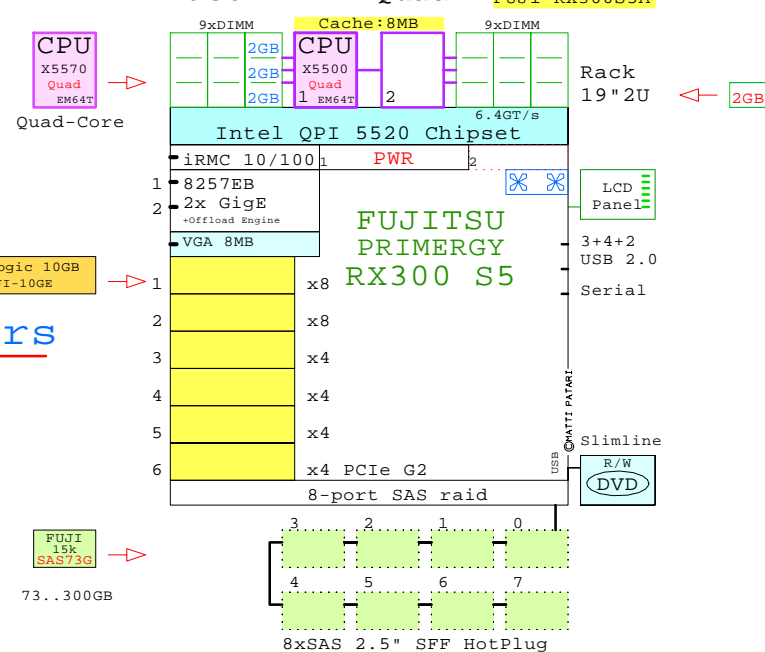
Cache:8MB
9xDIMM
9xDIMM
CPU
X5570
Quad
EM64T
Quad-Core
2GB
2GB
2GB
CPU
X5500
Quad
1 EM64T
2
Rack
19"2U
2GB
6.4GT/s
Intel QPI 5520 Chipset
iRMC 10/100
1
PWR
2
1 8257EB
2 2x GigE
+Offload Engine
LCD
Panel
VGA 8MB
FUJITSU
PRIMERGY
RX300 S5
3+4+2
USB 2.0
Serial
ogic 10GB
I-10GE
rs
1
x8
2
x8
3
x4
4
x4
5
x4
6
x4 PCIe G2
©MATTI PATARI
USB
Slimline
R/W
DVD
8-port SAS raid
FUJI
15k
SAS73G
73..300GB
3
2
1
0
4
5
6
7
8xSAS 2.5" SFF HotPlug